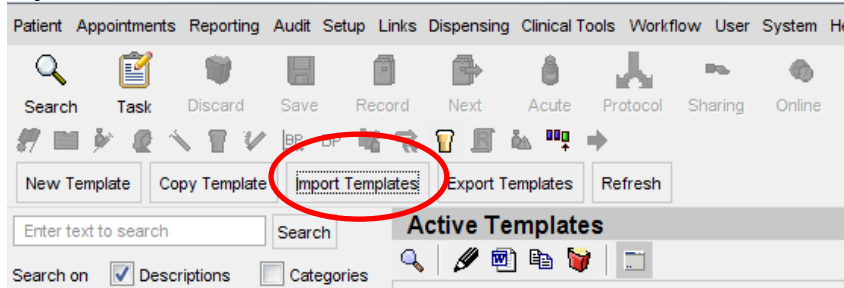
Patient Appointments Reporting Audit Setup Links Dispensing Clinical Tools Workflow User System He

Search Task Discard Save Record Next Acute Protocol Sharing Online

BP BP

New Template Copy Template Import Templates Export Templates Refresh

Enter text to search Search

Active Templates

Search on Descriptions Categories